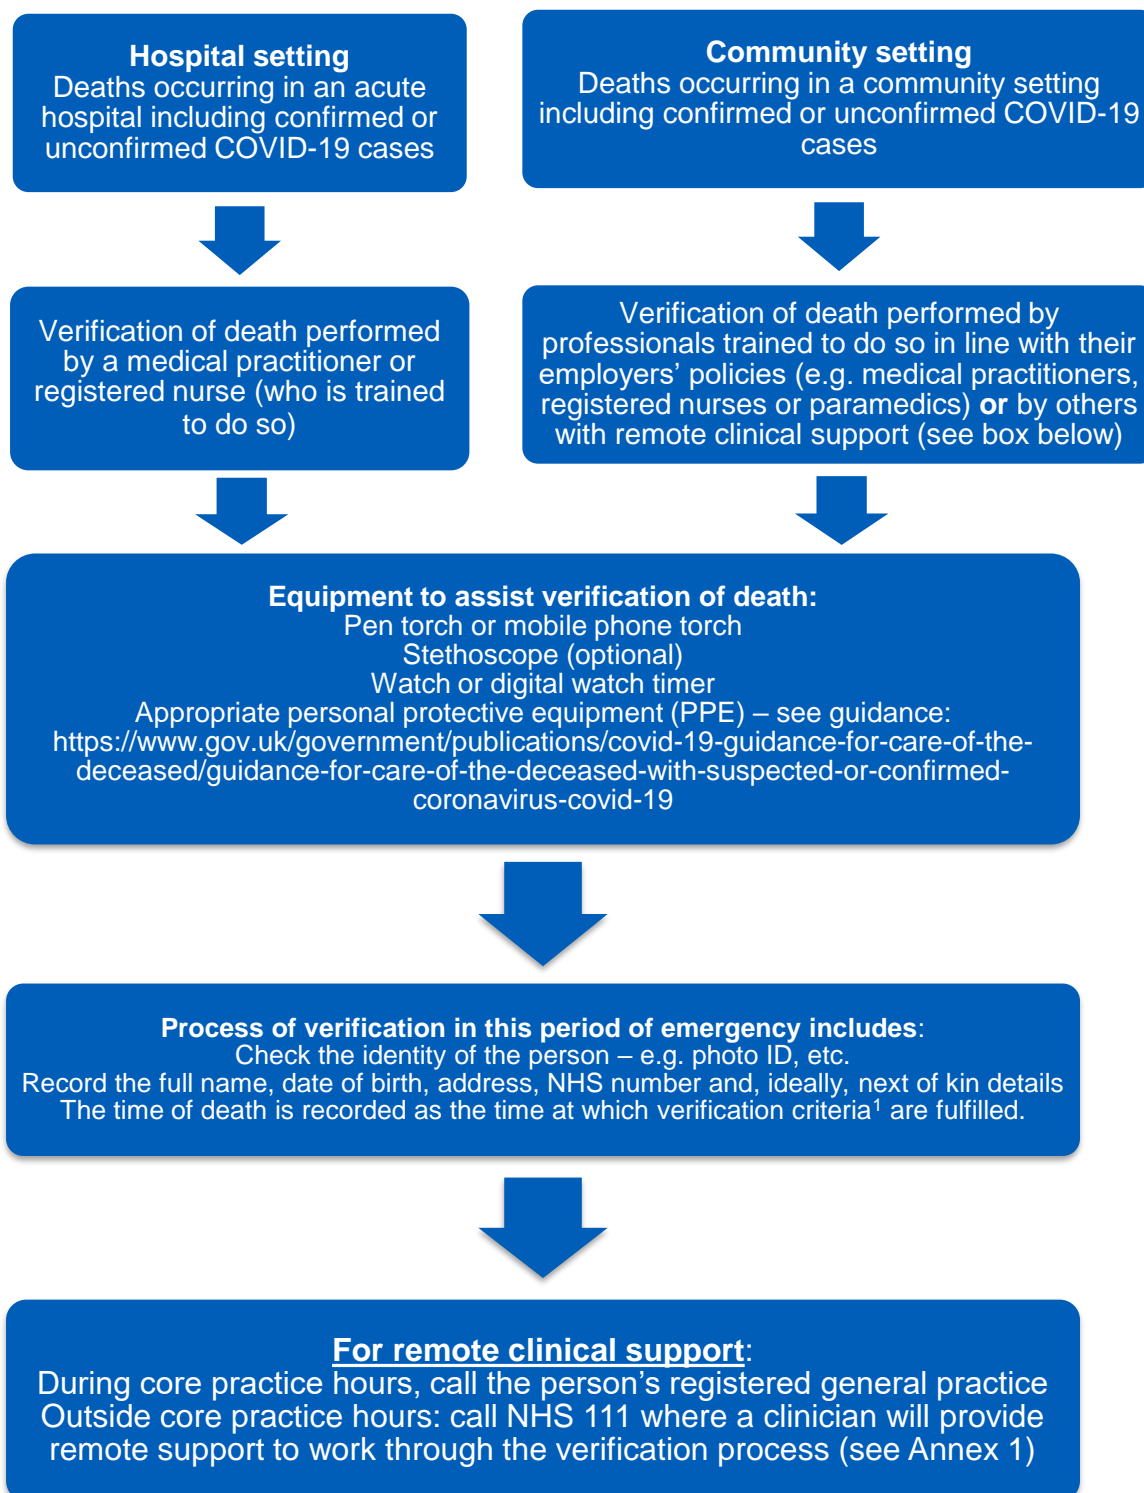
Hospital setting
Deaths occurring in an acute hospital including confirmed or unconfirmed COVID-19 cases

Community setting
Deaths occurring in a community setting including confirmed or unconfirmed COVID-19 cases

Verification of death performed by a medical practitioner or registered nurse (who is trained to do so)

Verification of death performed by professionals trained to do so in line with their employers' policies (e.g. medical practitioners, registered nurses or paramedics) or by others with remote clinical support (see box below)

Equipment to assist verification of death:
Pen torch or mobile phone torch
Stethoscope (optional)
Watch or digital watch timer
Appropriate personal protective equipment (PPE) – see guidance: https://www.gov.uk/government/publications/covid-19-guidance-for-care-of-the-deceased/guidance-for-care-of-the-deceased-with-suspected-or-confirmed-coronavirus-covid-19

Process of verification in this period of emergency includes:
Check the identity of the person – e.g. photo ID, etc.
Record the full name, date of birth, address, NHS number and, ideally, next of kin details
The time of death is recorded as the time at which verification criteria$^1$ are fulfilled.

For remote clinical support:
During core practice hours, call the person's registered general practice
Outside core practice hours: call NHS 111 where a clinician will provide remote support to work through the verification process (see Annex 1)